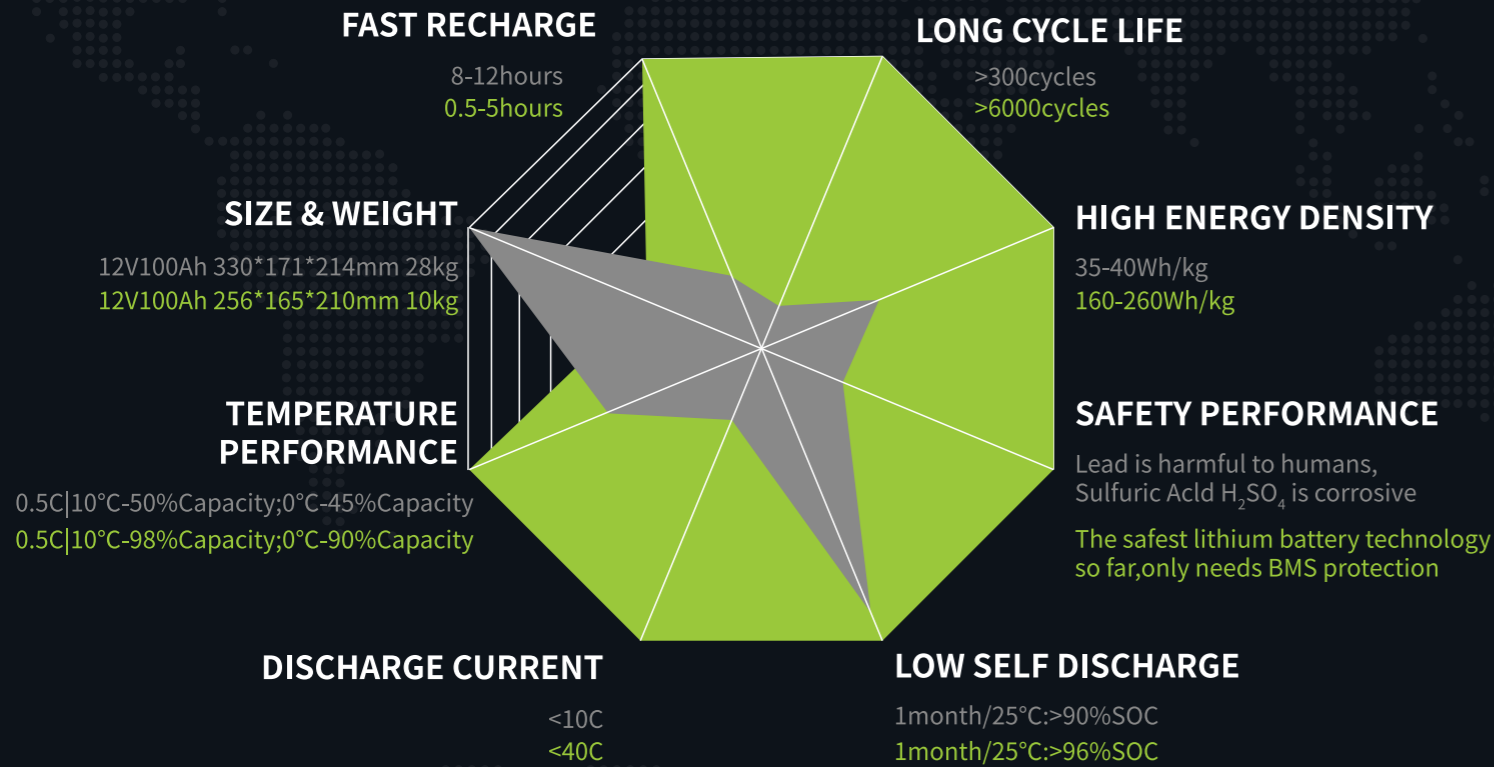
FAST RECHARGE

8-12hours
0.5-5hours

LONG CYCLE LIFE

>300cycles
>6000cycles

SIZE & WEIGHT

12V100Ah 330*171*214mm 28kg
12V100Ah 256*165*210mm 10kg

HIGH ENERGY DENSITY

35-40Wh/kg
160-260Wh/kg

TEMPERATURE PERFORMANCE

0.5C|10°C-50%Capacity;0°C-45%Capacity
0.5C|10°C-98%Capacity;0°C-90%Capacity

SAFETY PERFORMANCE

Lead is harmful to humans, Sulfuric Acld $H_2SO_4$ is corrosive

The safest lithium battery technology so far,only needs BMS protection

DISCHARGE CURRENT

<10C
<40C

LOW SELF DISCHARGE

1month/25°C:>90%SOC
1month/25°C:>96%SOC